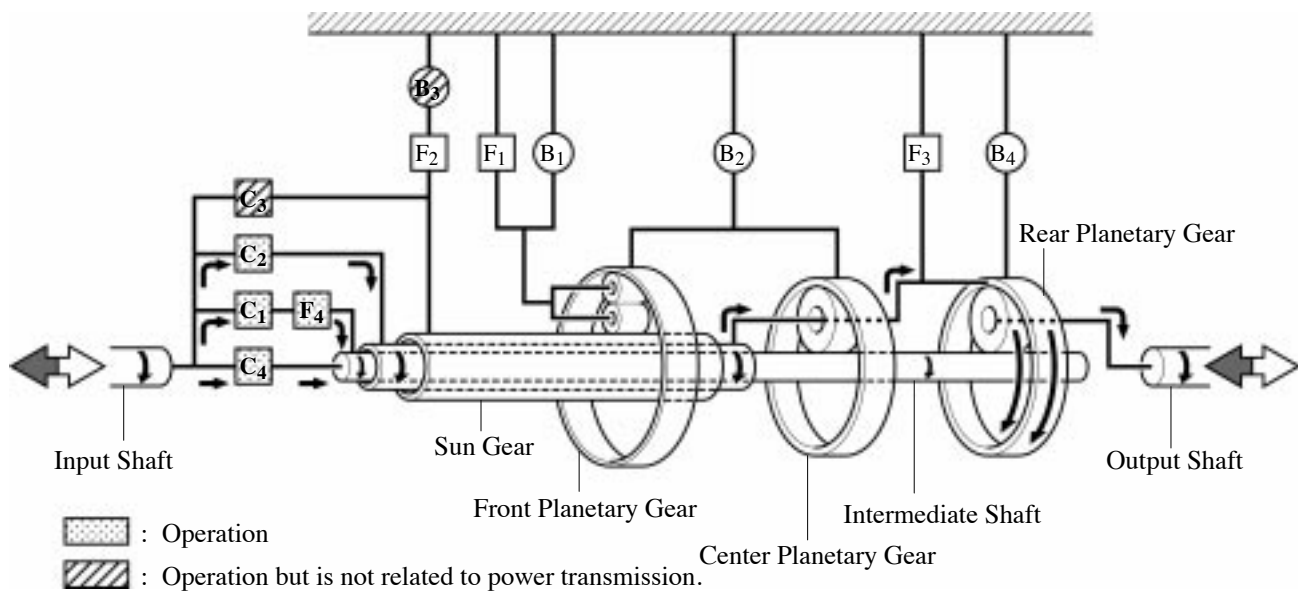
$B_3$

$F_2$

$F_1$

$B_1$

$B_2$

$F_3$

$B_4$

$C_3$

$C_2$

$C_1$

$F_4$

$C_4$

Rear Planetary Gear

Input Shaft

Sun Gear

Front Planetary Gear

Intermediate Shaft

Center Planetary Gear

Output Shaft

: Operation

: Operation but is not related to power transmission.